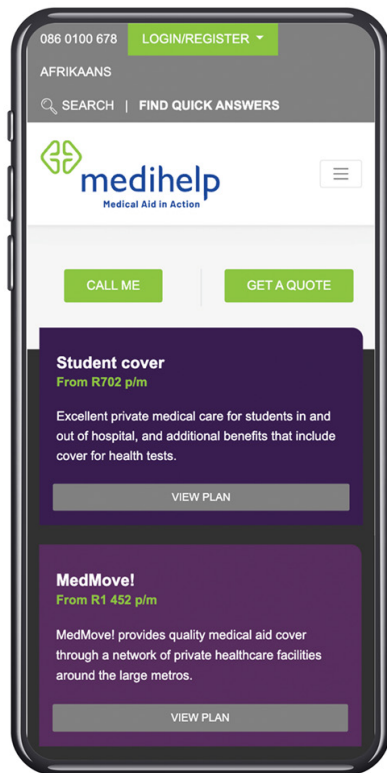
086 0100 678 LOGIN/REGISTER

AFRIKAANS

SEARCH | FIND QUICK ANSWERS

medihelp
Medical Aid in Action

CALL ME

GET A QUOTE

Student cover
From R702 p/m

Excellent private medical care for students in and out of hospital, and additional benefits that include cover for health tests.

VIEW PLAN

MedMove!
From R1 452 p/m

MedMove! provides quality medical aid cover through a network of private healthcare facilities around the large metros.

VIEW PLAN